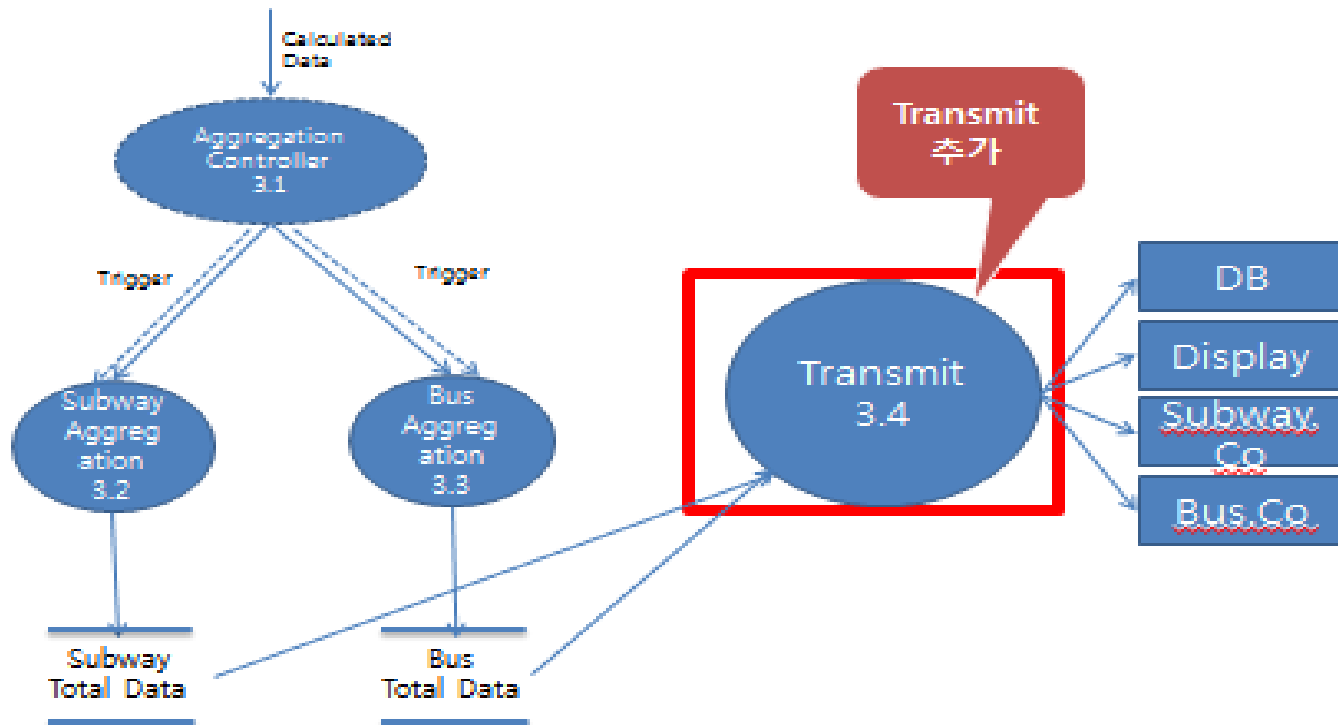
Calculated Data

Aggregation Controller 3.1

Trigger

Trigger

Subway Aggregation 3.2

Bus Aggregation 3.3

Subway Total Data

Bus Total Data

Transmit 추가

Transmit 3.4

DB

Display

Subway.Co

Bus.Co